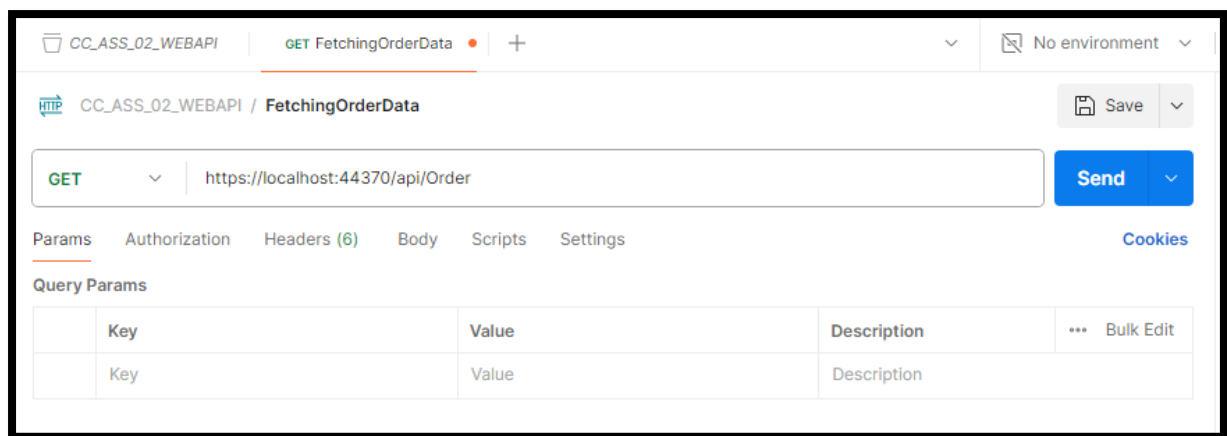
CC_ASS_02_WEBAPI GET FetchingOrderData + No environment

HTTP CC_ASS_02_WEBAPI / FetchingOrderData Save

GET https://localhost:44370/api/Order Send

Params Authorization Headers (6) Body Scripts Settings Cookies

Query Params

| | Key | Value | Description | ••• Bulk Edit |
|---|---|---|---|---|
| | Key | Value | Description | |